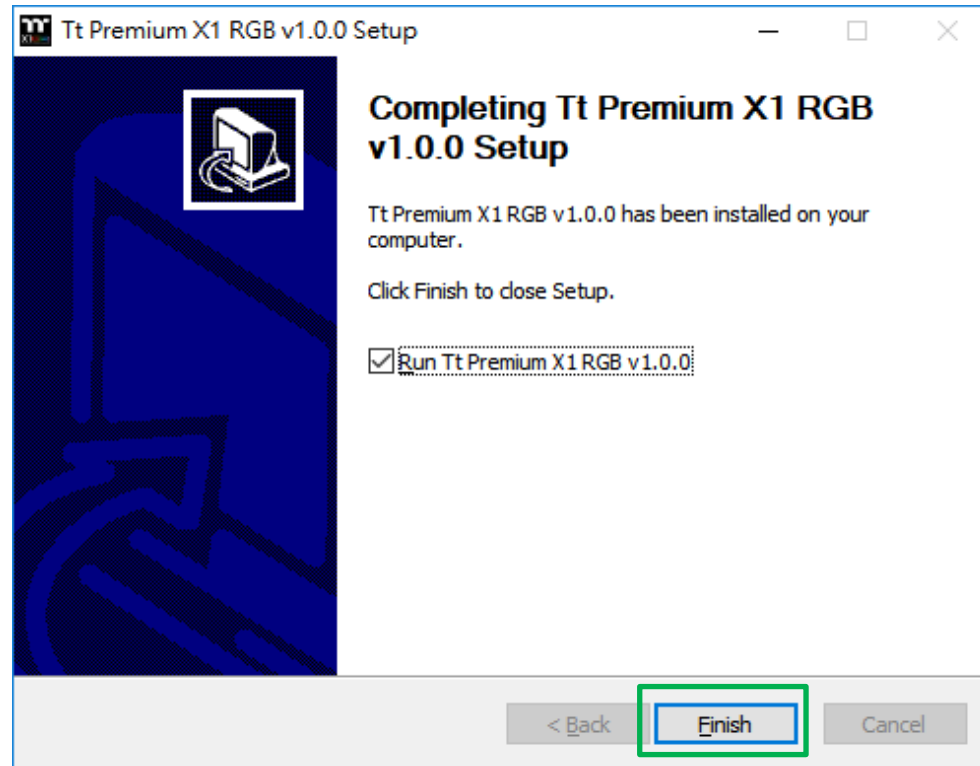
Tt Premium X1 RGB v1.0.0 Setup

Completing Tt Premium X1 RGB v1.0.0 Setup

Tt Premium X1 RGB v1.0.0 has been installed on your computer.

Click Finish to close Setup.

Run Tt Premium X1 RGB v1.0.0

< Back
Finish
Cancel